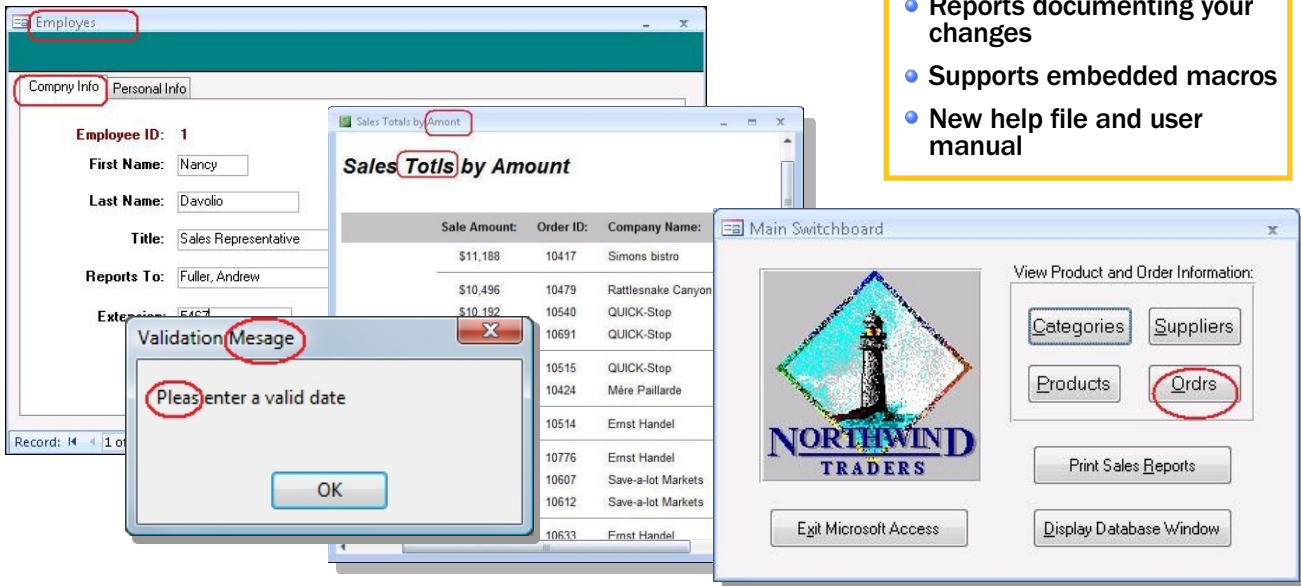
Employes

Compny Info Personal Info

Employee ID: 1

First Name: Nancy

Last Name: Davolio

Title: Sales Representative

Reports To: Fuller, Andrew

Extension: 5467

Record: 1 of

Sales Totals by Amont

Sales Totls by Amount

| Sale Amount: | Order ID: | Company Name: |
|---|---|---|
| $11,188 | 10417 | Simons bistro |
| $10,496 | 10479 | Rattlesnake Canyon |
| $10,192 | 10540 | QUICK-Stop |
| | 10691 | QUICK-Stop |
| | 10515 | QUICK-Stop |
| | 10424 | Mère Paillarde |
| | 10514 | Ernst Handel |
| | 10776 | Ernst Handel |
| | 10607 | Save-a-lot Markets |
| | 10612 | Save-a-lot Markets |
| | 10633 | Ernst Handel |

Validation Mesage

Pleas enter a valid date

OK

Reports documenting your changes

Supports embedded macros

New help file and user manual

Main Switchboard

View Product and Order Information:

Categories

Suppliers

Products

Ordrs

NORTHWIND TRADERS

Print Sales Reports

Exit Microsoft Access

Display Database Window